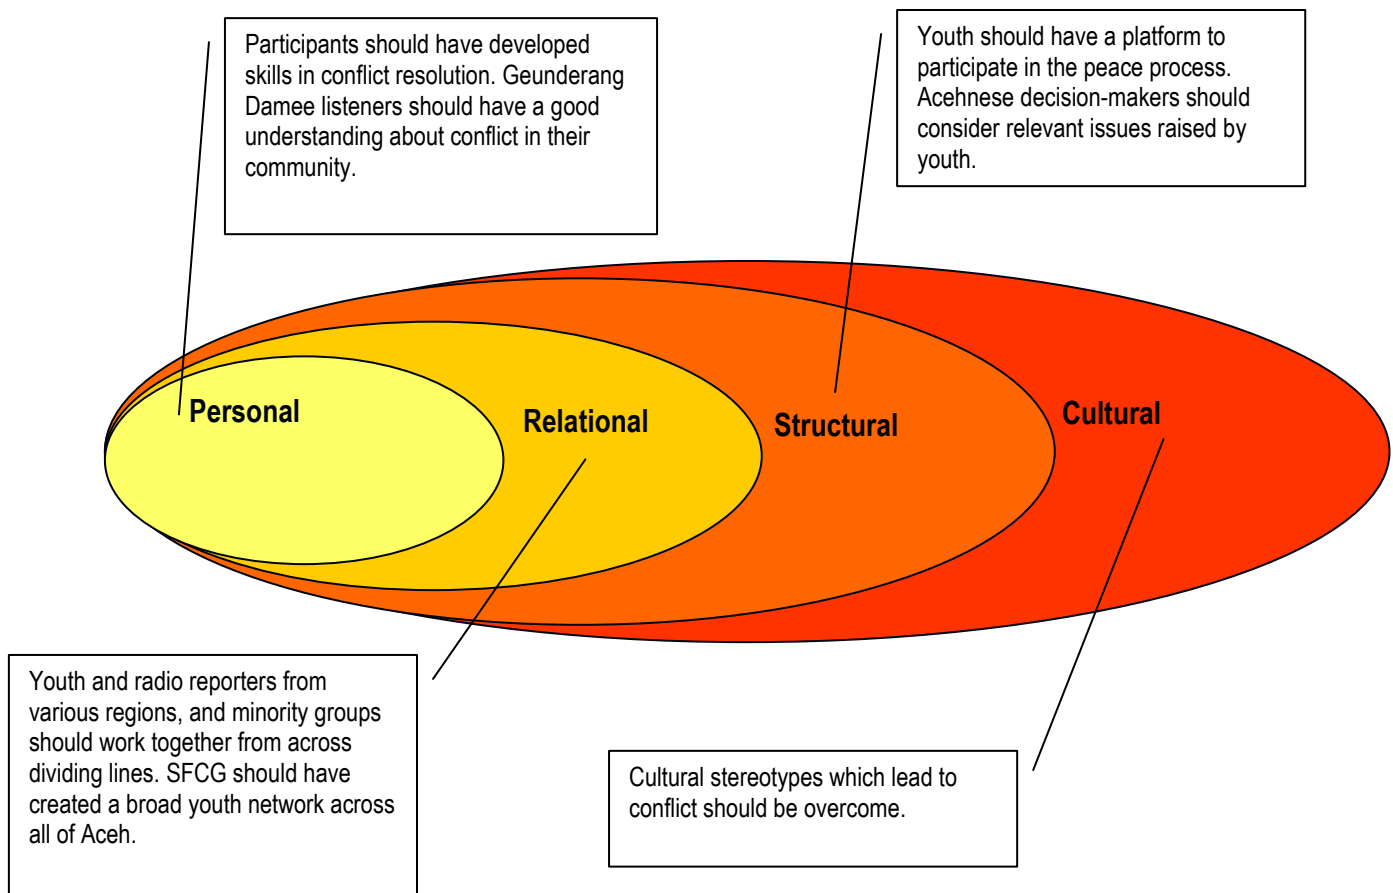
Participants should have developed skills in conflict resolution. Geunderang Damee listeners should have a good understanding about conflict in their community.

Youth should have a platform to participate in the peace process. Acehnese decision-makers should consider relevant issues raised by youth.

Personal

Relational

Structural

Cultural

Youth and radio reporters from various regions, and minority groups should work together from across dividing lines. SFCG should have created a broad youth network across all of Aceh.

Cultural stereotypes which lead to conflict should be overcome.